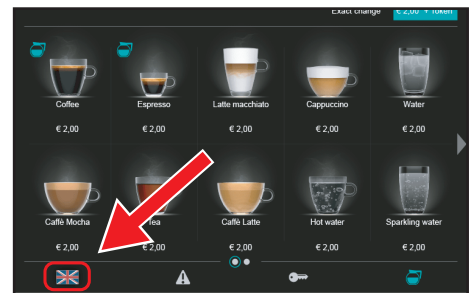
Exact change € 2,00 + token

Coffee
€ 2,00

Espresso
€ 2,00

Latte macchiato
€ 2,00

Cappuccino
€ 2,00

Water
€ 2,00

Caffè Mocha
€ 2,00

Tea
€ 2,00

Caffè Latte
€ 2,00

Hot water
€ 2,00

Sparkling water
€ 2,00